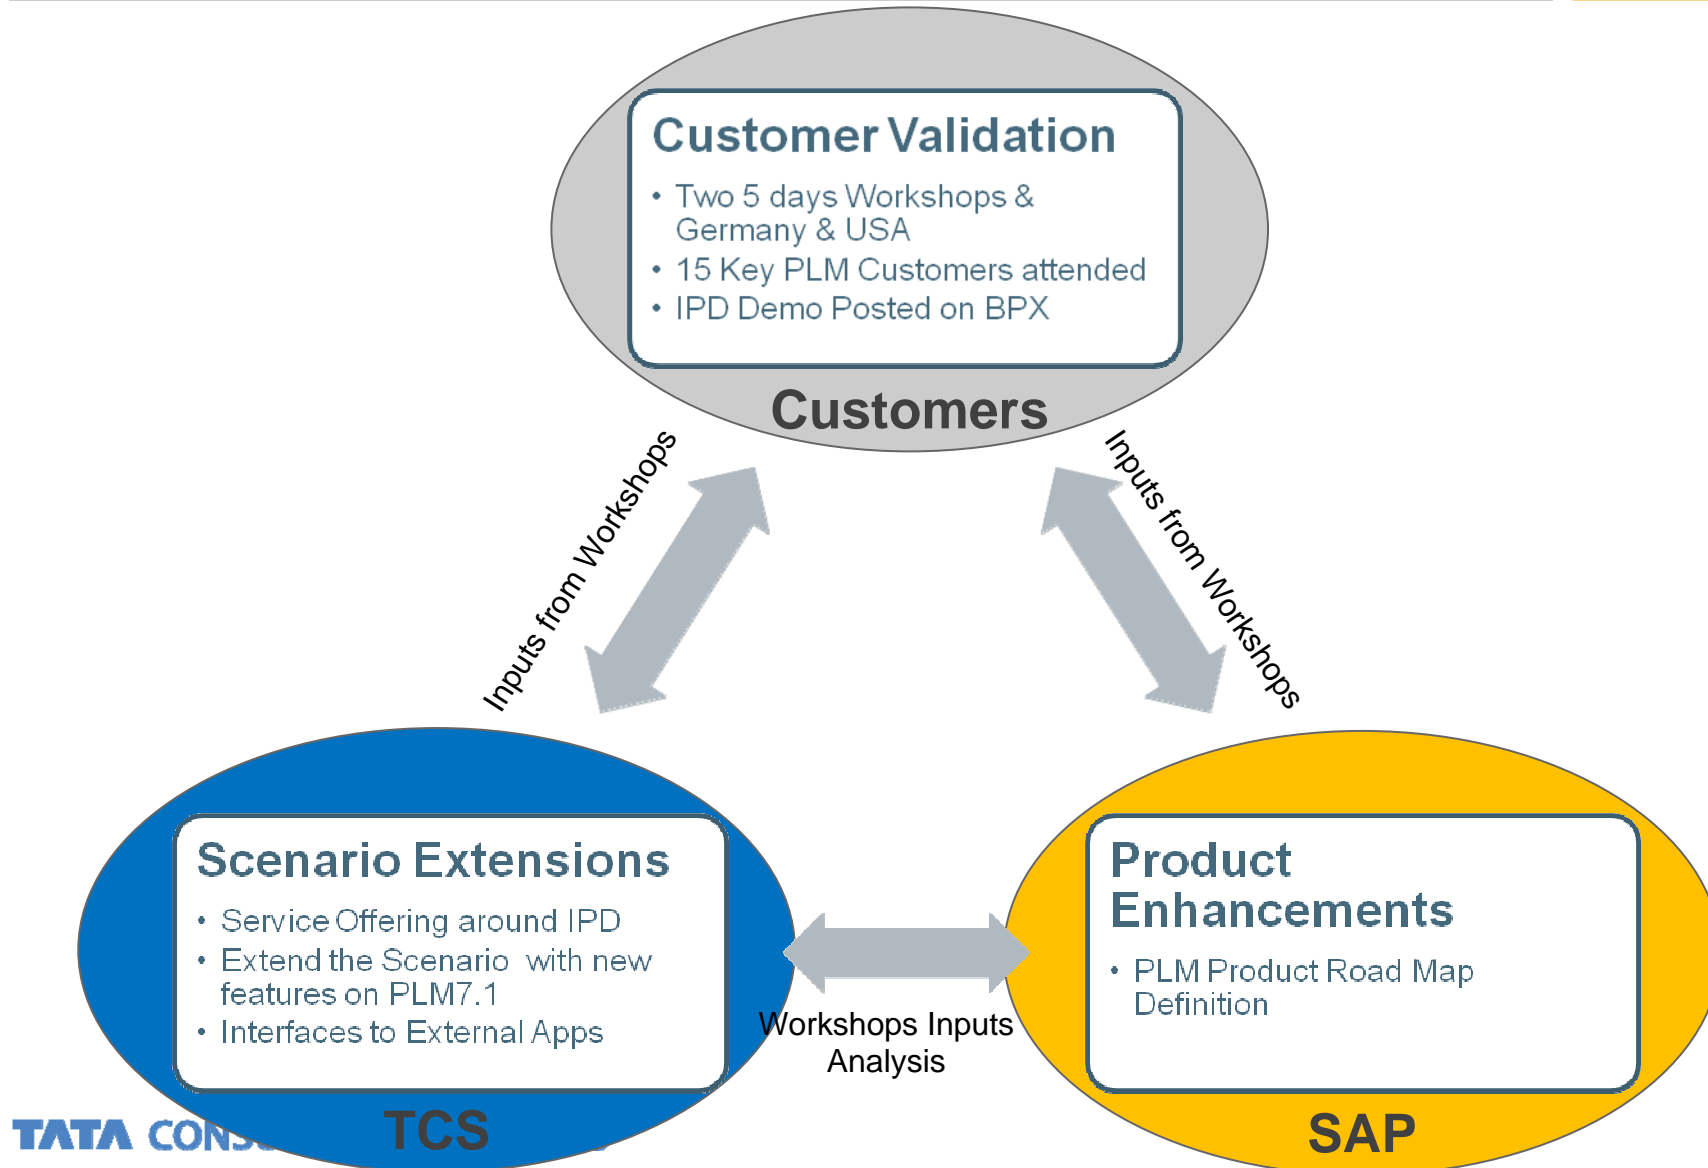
Customer Validation

- Two 5 days Workshops & Germany & USA
- 15 Key PLM Customers attended
- IPD Demo Posted on BPX

Customers

Inputs from Workshops

Inputs from Workshops

Scenario Extensions

- Service Offering around IPD
- Extend the Scenario with new features on PLM7.1
- Interfaces to External Apps

TCS

Workshops Inputs Analysis

Product Enhancements

- PLM Product Road Map Definition

SAP

TATA CONS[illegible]